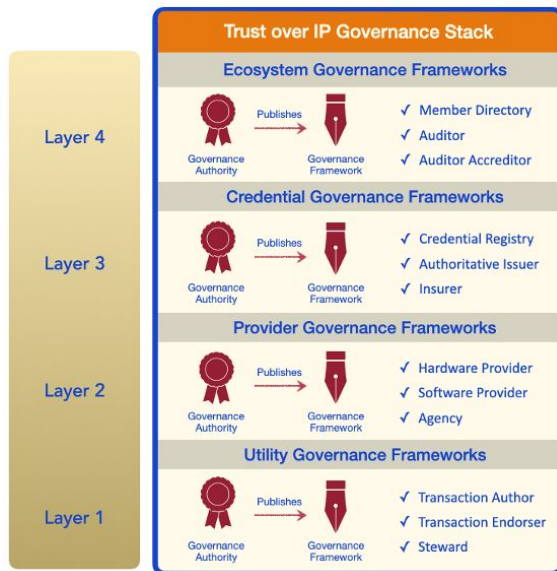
Trust over IP Governance Stack

Layer 4

Ecosystem Governance Frameworks

Governance Authority

Publishes

Governance Framework

✓ Member Directory
✓ Auditor
✓ Auditor Accreditor

Layer 3

Credential Governance Frameworks

Governance Authority

Publishes

Governance Framework

✓ Credential Registry
✓ Authoritative Issuer
✓ Insurer

Layer 2

Provider Governance Frameworks

Governance Authority

Publishes

Governance Framework

✓ Hardware Provider
✓ Software Provider
✓ Agency

Layer 1

Utility Governance Frameworks

Governance Authority

Publishes

Governance Framework

✓ Transaction Author
✓ Transaction Endorser
✓ Steward